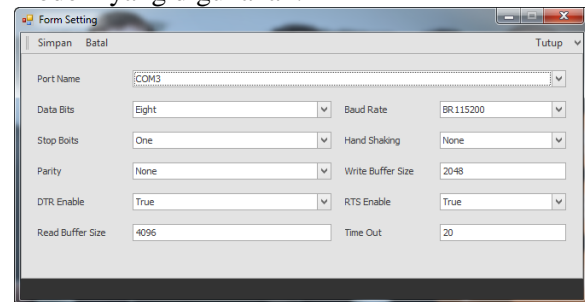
Form Setting

Simpan Batal

Tutup

Port Name COM3

Data Bits Eight

Baud Rate BR115200

Stop Boits One

Hand Shaking None

Parity None

Write Buffer Size 2048

DTR Enable True

RTS Enable True

Read Buffer Size 4096

Time Out 20